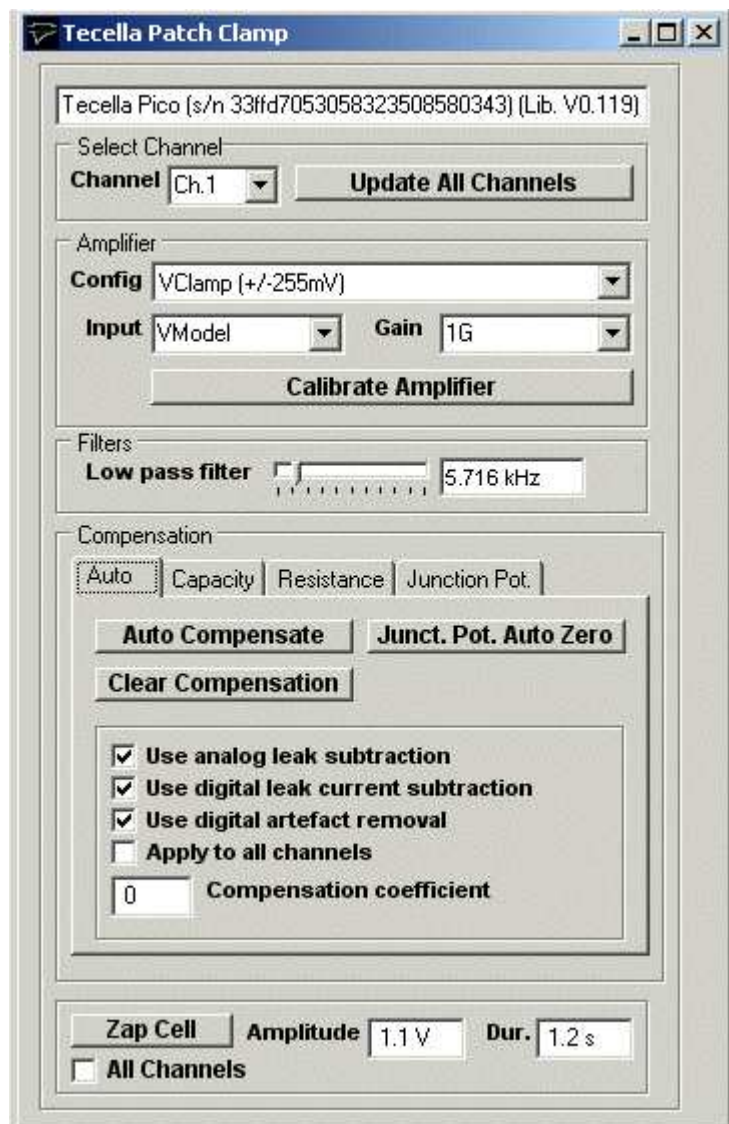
Tecella Patch Clamp

Tecella Pico (s/n 33ffd7053058323508580343) (Lib. V0.119)

Select Channel
Channel Ch.1
Update All Channels

Amplifier
Config VClamp (+/-255mV)
Input VModel
Gain 1G
Calibrate Amplifier

Filters
Low pass filter 5.716 kHz

Compensation
Auto | Capacity | Resistance | Junction Pot.
Auto Compensate
Junct. Pot. Auto Zero
Clear Compensation

☑ Use analog leak subtraction
☑ Use digital leak current subtraction
☑ Use digital artefact removal
☐ Apply to all channels
0 Compensation coefficient

Zap Cell
Amplitude 1.1 V
Dur. 1.2 s
☐ All Channels